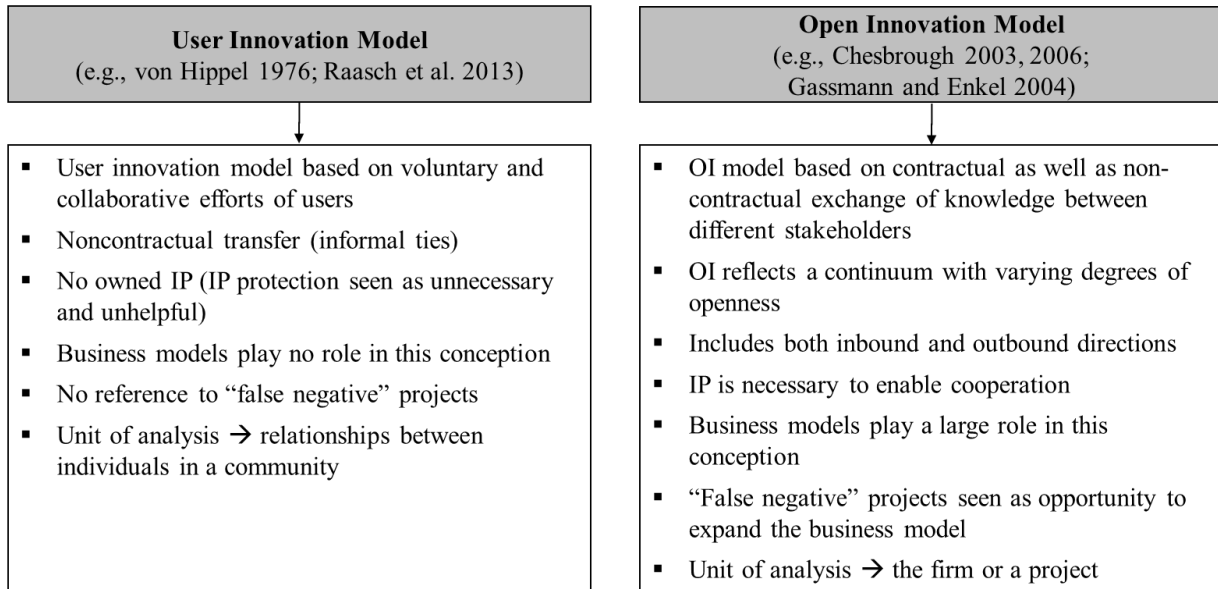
**User Innovation Model**
(e.g., von Hippel 1976; Raasch et al. 2013)

- User innovation model based on voluntary and collaborative efforts of users
- Noncontractual transfer (informal ties)
- No owned IP (IP protection seen as unnecessary and unhelpful)
- Business models play no role in this conception
- No reference to "false negative" projects
- Unit of analysis $\rightarrow$ relationships between individuals in a community

**Open Innovation Model**
(e.g., Chesbrough 2003, 2006; Gassmann and Enkel 2004)

- OI model based on contractual as well as noncontractual exchange of knowledge between different stakeholders
- OI reflects a continuum with varying degrees of openness
- Includes both inbound and outbound directions
- IP is necessary to enable cooperation
- Business models play a large role in this conception
- "False negative" projects seen as opportunity to expand the business model
- Unit of analysis $\rightarrow$ the firm or a project